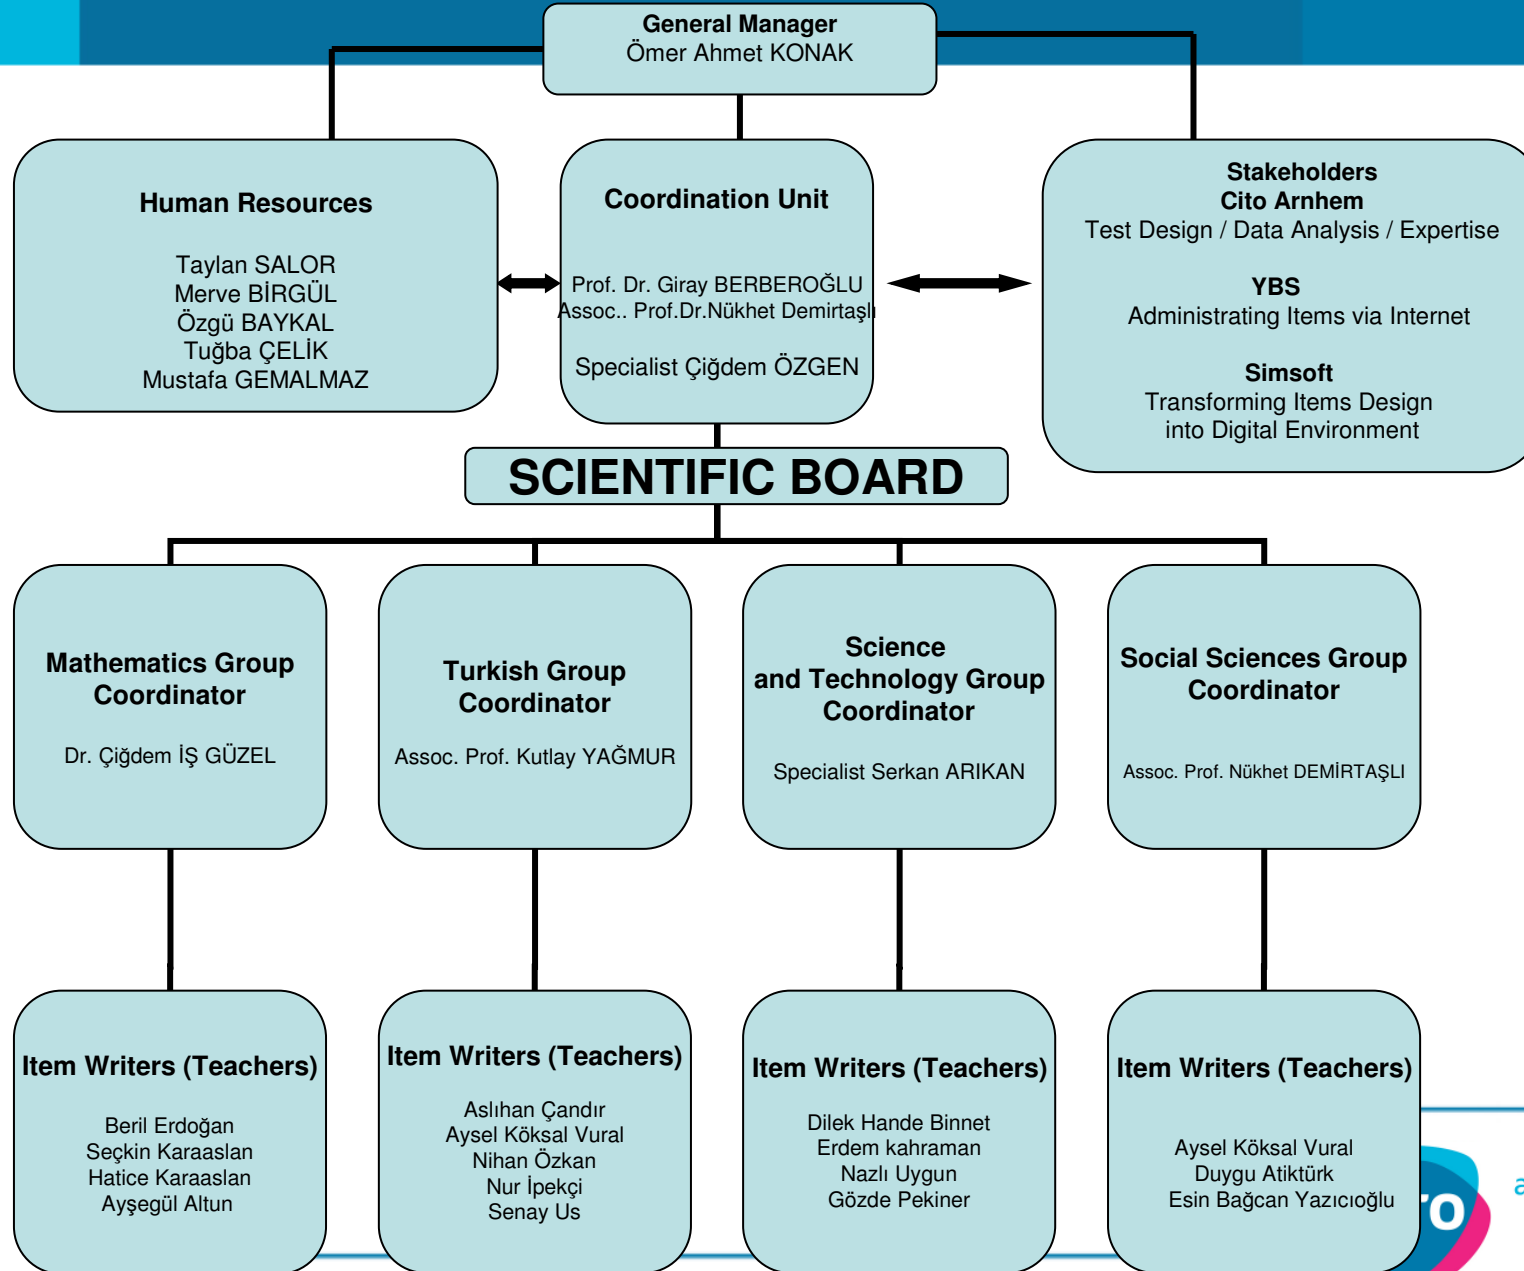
General Manager
Ömer Ahmet KONAK

Human Resources

Taylan SALOR
Merve BİRGÜL
Özgü BAYKAL
Tuğba ÇELİK
Mustafa GEMALMAZ

Coordination Unit

Prof. Dr. Giray BERBEROĞLU
Assoc.. Prof.Dr.Nükhet Demirtaşlı

Specialist Çiğdem ÖZGEN

Stakeholders
Cito Arnhem
Test Design / Data Analysis / Expertise

YBS
Administrating Items via Internet

Simsoft
Transforming Items Design into Digital Environment

SCIENTIFIC BOARD

Mathematics Group Coordinator

Dr. Çiğdem İŞ GÜZEL

Turkish Group Coordinator

Assoc. Prof. Kutlay YAĞMUR

Science and Technology Group Coordinator

Specialist Serkan ARIKAN

Social Sciences Group Coordinator

Assoc. Prof. Nükhet DEMİRTAŞLI

Item Writers (Teachers)

Beril Erdoğan
Seçkin Karaaslan
Hatice Karaaslan
Ayşegül Altun

Item Writers (Teachers)

Aslıhan Çandır
Aysel Köksal Vural
Nihan Özkan
Nur İpekçi
Senay Us

Item Writers (Teachers)

Dilek Hande Binnet
Erdem kahraman
Nazlı Uygun
Gözde Pekiner

Item Writers (Teachers)

Aysel Köksal Vural
Duygu Atiktürk
Esin Bağcan Yazıcıoğlu